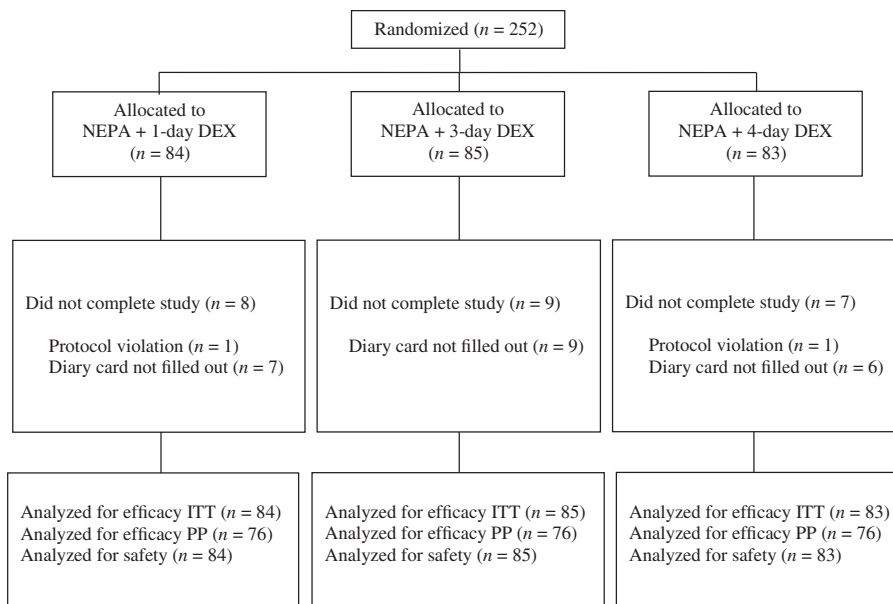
Randomized ($n$ = 252)

Allocated to NEPA + 1-day DEX ($n$ = 84)

Allocated to NEPA + 3-day DEX ($n$ = 85)

Allocated to NEPA + 4-day DEX ($n$ = 83)

Did not complete study ($n$ = 8)

Protocol violation ($n$ = 1)
Diary card not filled out ($n$ = 7)

Did not complete study ($n$ = 9)

Diary card not filled out ($n$ = 9)

Did not complete study ($n$ = 7)

Protocol violation ($n$ = 1)
Diary card not filled out ($n$ = 6)

Analyzed for efficacy ITT ($n$ = 84)
Analyzed for efficacy PP ($n$ = 76)
Analyzed for safety ($n$ = 84)

Analyzed for efficacy ITT ($n$ = 85)
Analyzed for efficacy PP ($n$ = 76)
Analyzed for safety ($n$ = 85)

Analyzed for efficacy ITT ($n$ = 83)
Analyzed for efficacy PP ($n$ = 76)
Analyzed for safety ($n$ = 83)